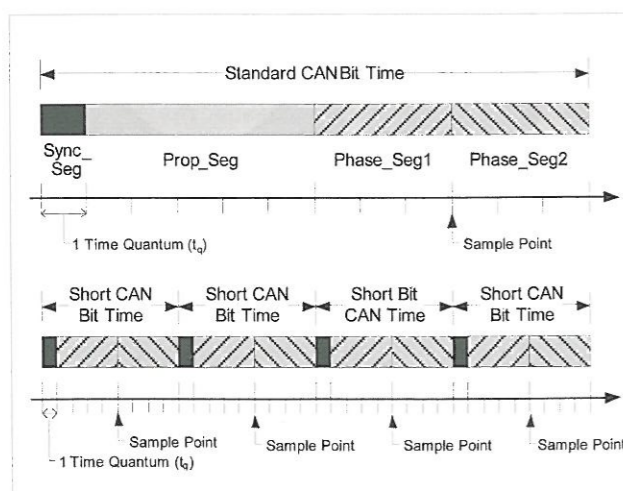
Standard CAN Bit Time

Sync_ Seg

Prop_Seg

Phase_Seg1

Phase_Seg2

1 Time Quantum ($t_q$)

Sample Point

Short CAN Bit Time

Short CAN Bit Time

Short Bit CAN Time

Short CAN Bit Time

Sample Point

Sample Point

Sample Point

Sample Point

1 Time Quantum ($t_q$)